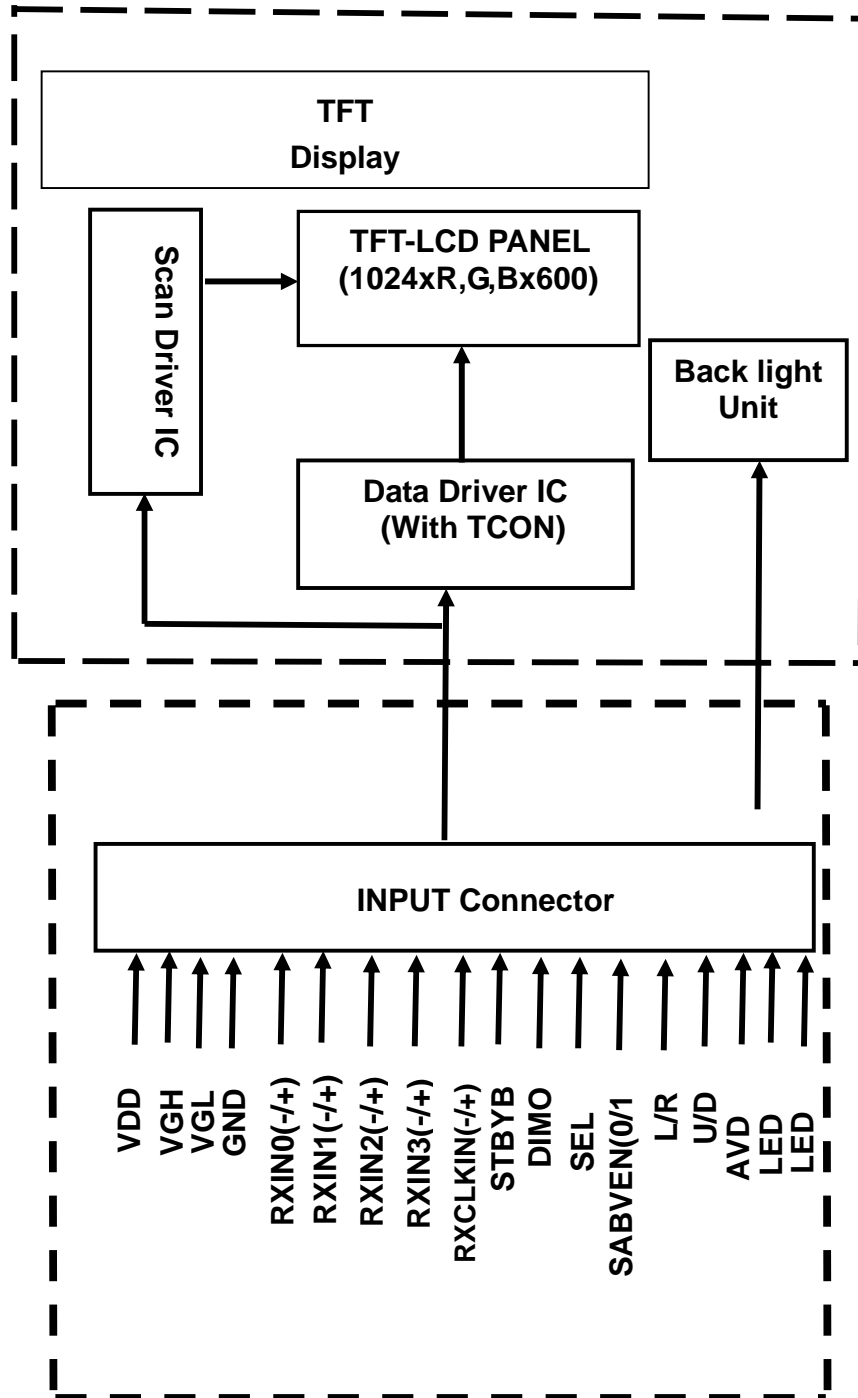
TFT
Display

Scan Driver IC

TFT-LCD PANEL
(1024xR,G,Bx600)

Back light
Unit

Data Driver IC
(With TCON)

INPUT Connector

VDD
VGH
VGL
GND
RXIN0(-/+)
RXIN1(-/+)
RXIN2(-/+)
RXIN3(-/+)
RXCLKIN(-/+)
STBYB
DIMO
SEL
SABVEN(0/1
L/R
U/D
AVD
LED
LED